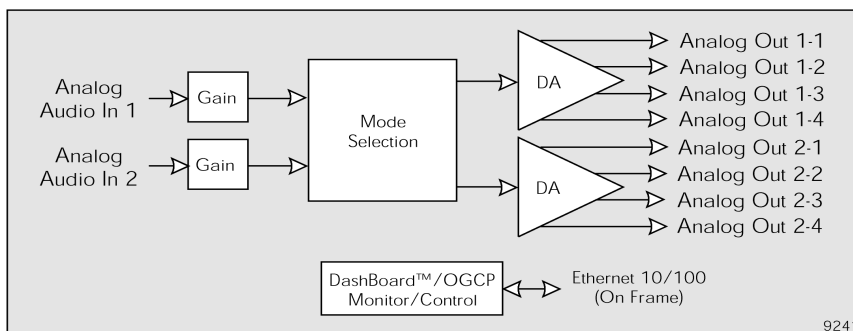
Analog Audio In 1

Gain

Analog Audio In 2

Gain

Mode Selection

DA

DA

Analog Out 1-1
Analog Out 1-2
Analog Out 1-3
Analog Out 1-4
Analog Out 2-1
Analog Out 2-2
Analog Out 2-3
Analog Out 2-4

DashBoard™/OGCP Monitor/Control

Ethernet 10/100 (On Frame)

924